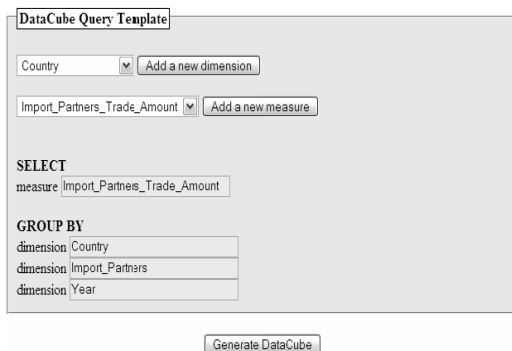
DataCube Query Template

Country
Add a new dimension

Import_Partners_Trade_Amount
Add a new measure

SELECT
measure Import_Partners_Trade_Amount

GROUP BY
dimension Country
dimension Import_Partners
dimension Year

Generate DataCube